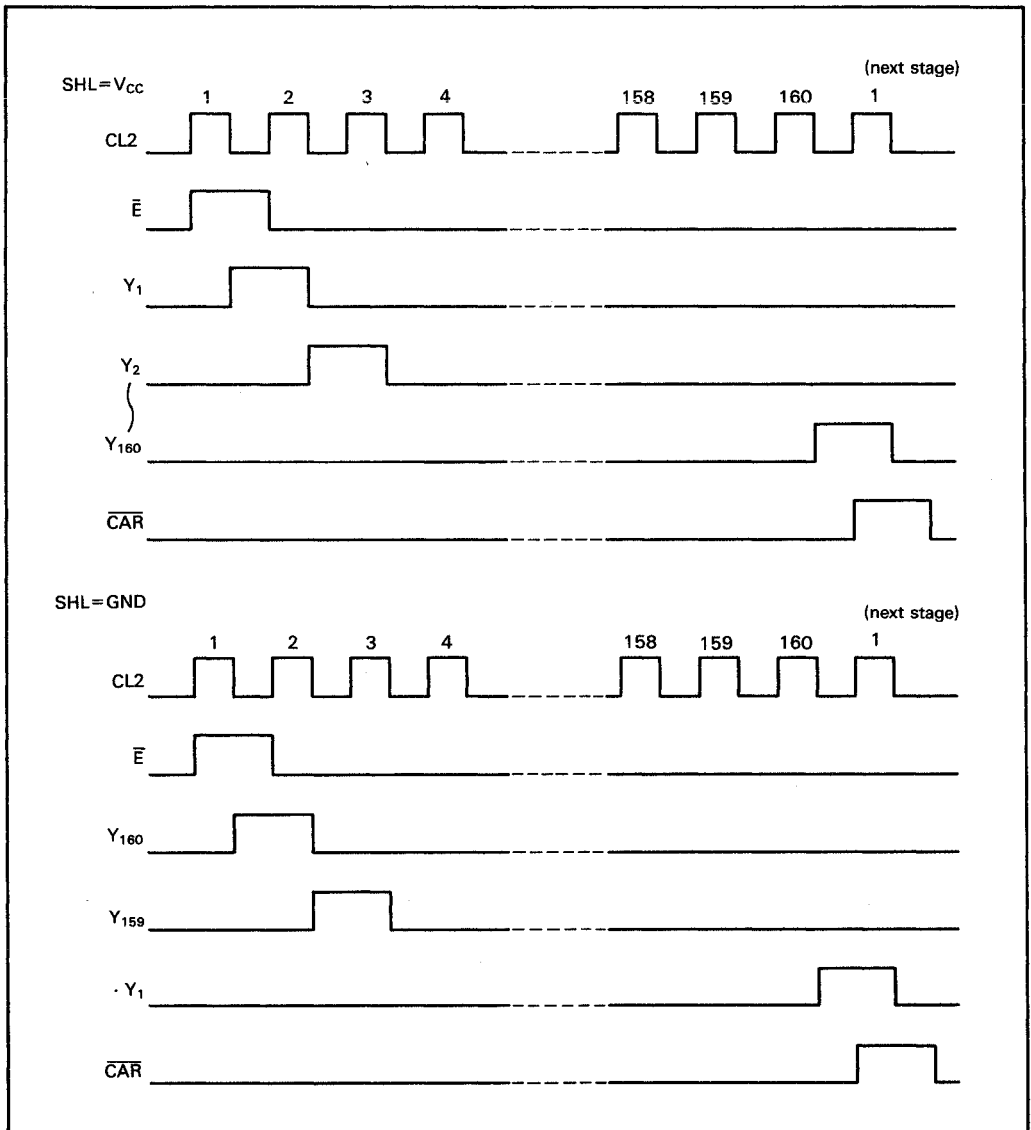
SHL=$V_{CC}$

(next stage)

1 2 3 4 158 159 160 1

CL2

$\bar{E}$

$Y_1$

$Y_2$

$Y_{160}$

$\overline{CAR}$

SHL=GND

(next stage)

1 2 3 4 158 159 160 1

CL2

$\bar{E}$

$Y_{160}$

$Y_{159}$

$Y_1$

$\overline{CAR}$